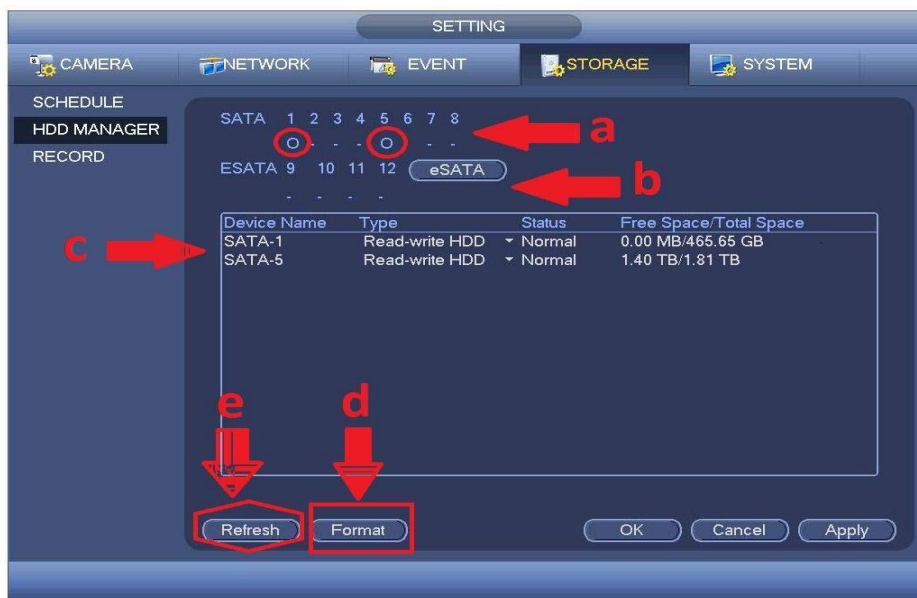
SETTING

CAMERA NETWORK EVENT STORAGE SYSTEM

SCHEDULE
HDD MANAGER
RECORD

SATA 1 2 3 4 5 6 7 8
O - - - O - - -

a

ESATA 9 10 11 12 eSATA

b

- - - -

c

| Device Name | Type | Status | Free Space/Total Space |
|---|---|---|---|
| SATA-1 | Read-write HDD | Normal | 0.00 MB/465.65 GB |
| SATA-5 | Read-write HDD | Normal | 1.40 TB/1.81 TB |

e d

Refresh Format OK Cancel Apply